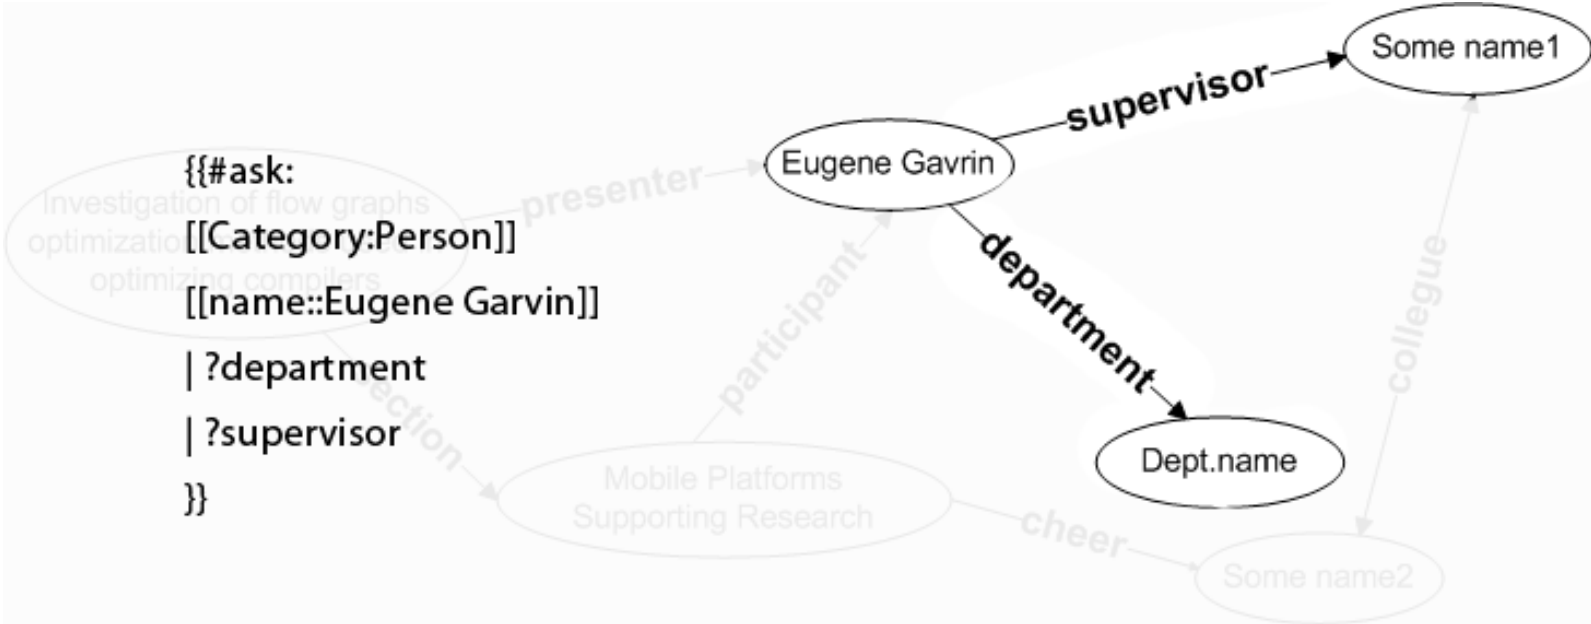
{{#ask:
[[Category:Person]]
[[name::Eugene Garvin]]
| ?department
| ?supervisor
}}

Investigation of flow graphs optimization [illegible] optimizing compilers

presenter

Eugene Gavrin

supervisor

Some name1

department

Dept.name

participant

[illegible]ection

Mobile Platforms Supporting Research

cheer

Some name2

collegue